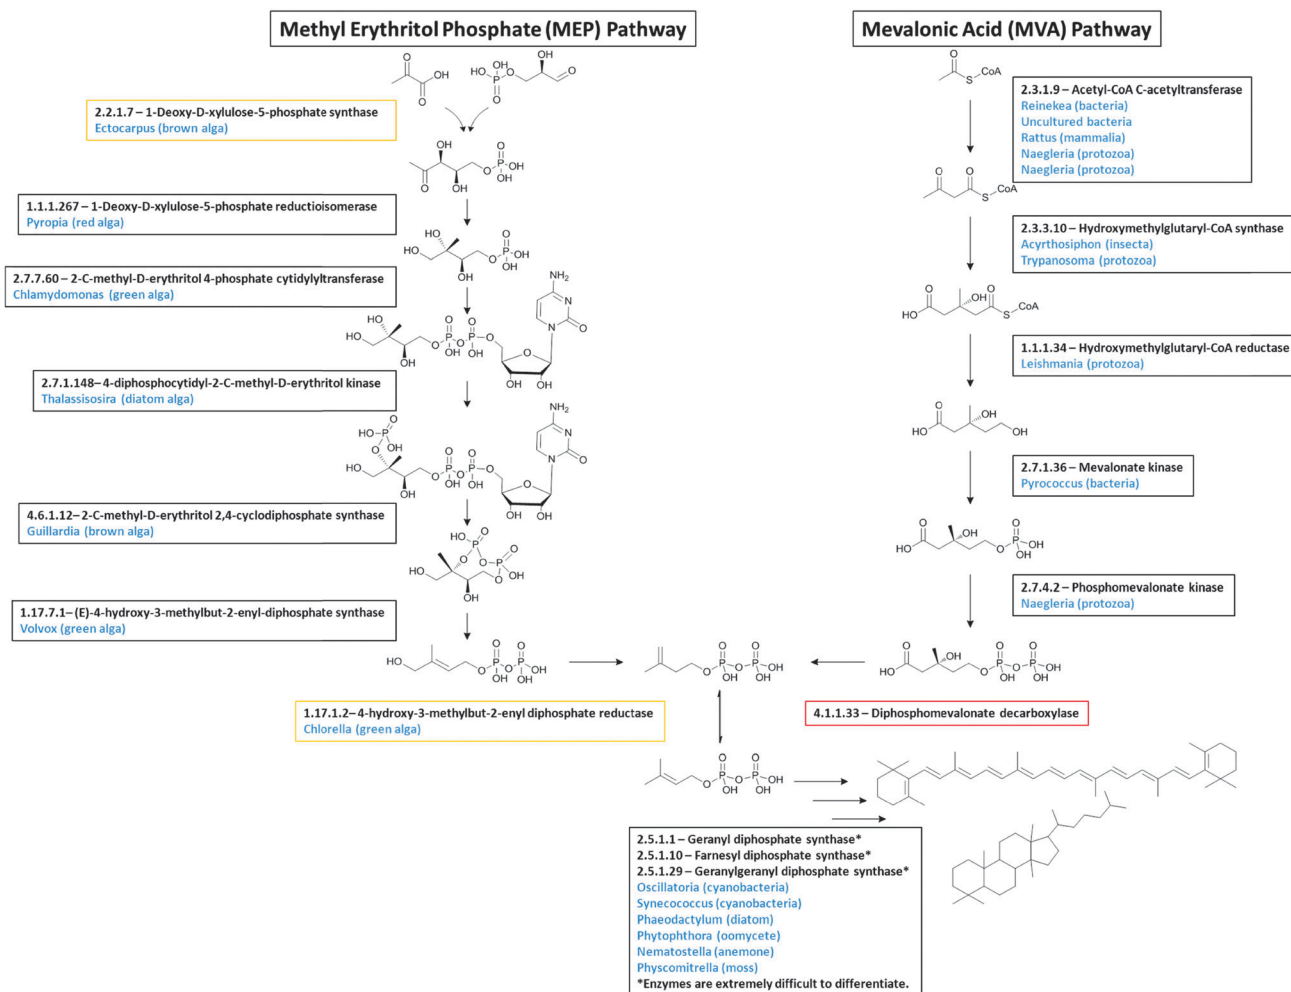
Methyl Erythritol Phosphate (MEP) Pathway

Mevalonic Acid (MVA) Pathway

2.2.1.7 – 1-Deoxy-D-xylulose-5-phosphate synthase
Ectocarpus (brown alga)

1.1.1.267 – 1-Deoxy-D-xylulose-5-phosphate reductioisomerase
Pyropia (red alga)

2.7.7.60 – 2-C-methyl-D-erythritol 4-phosphate cytidylyltransferase
Chlamydomonas (green alga)

2.7.1.148– 4-diphosphocytidyl-2-C-methyl-D-erythritol kinase
Thalassisosira (diatom alga)

4.6.1.12– 2-C-methyl-D-erythritol 2,4-cyclodiphosphate synthase
Guillardia (brown alga)

1.17.7.1– (E)-4-hydroxy-3-methylbut-2-enyl-diphosphate synthase
Volvox (green alga)

1.17.1.2– 4-hydroxy-3-methylbut-2-enyl diphosphate reductase
Chlorella (green alga)

2.3.1.9 – Acetyl-CoA C-acetyltransferase
Reinekea (bacteria)
Uncultured bacteria
Rattus (mammalia)
Naegleria (protozoa)
Naegleria (protozoa)

2.3.3.10 – Hydroxymethylglutaryl-CoA synthase
Acyrthosiphon (insecta)
Trypanosoma (protozoa)

1.1.1.34 – Hydroxymethylglutaryl-CoA reductase
Leishmania (protozoa)

2.7.1.36 – Mevalonate kinase
Pyrococcus (bacteria)

2.7.4.2 – Phosphomevalonate kinase
Naegleria (protozoa)

4.1.1.33 – Diphosphomevalonate decarboxylase

2.5.1.1 – Geranyl diphosphate synthase*
2.5.1.10 – Farnesyl diphosphate synthase*
2.5.1.29 – Geranylgeranyl diphosphate synthase*
Oscillatoria (cyanobacteria)
Synecococcus (cyanobacteria)
Phaeodactylum (diatom)
Phytophthora (oomycete)
Nematostella (anemone)
Physcomitrella (moss)
*Enzymes are extremely difficult to differentiate.